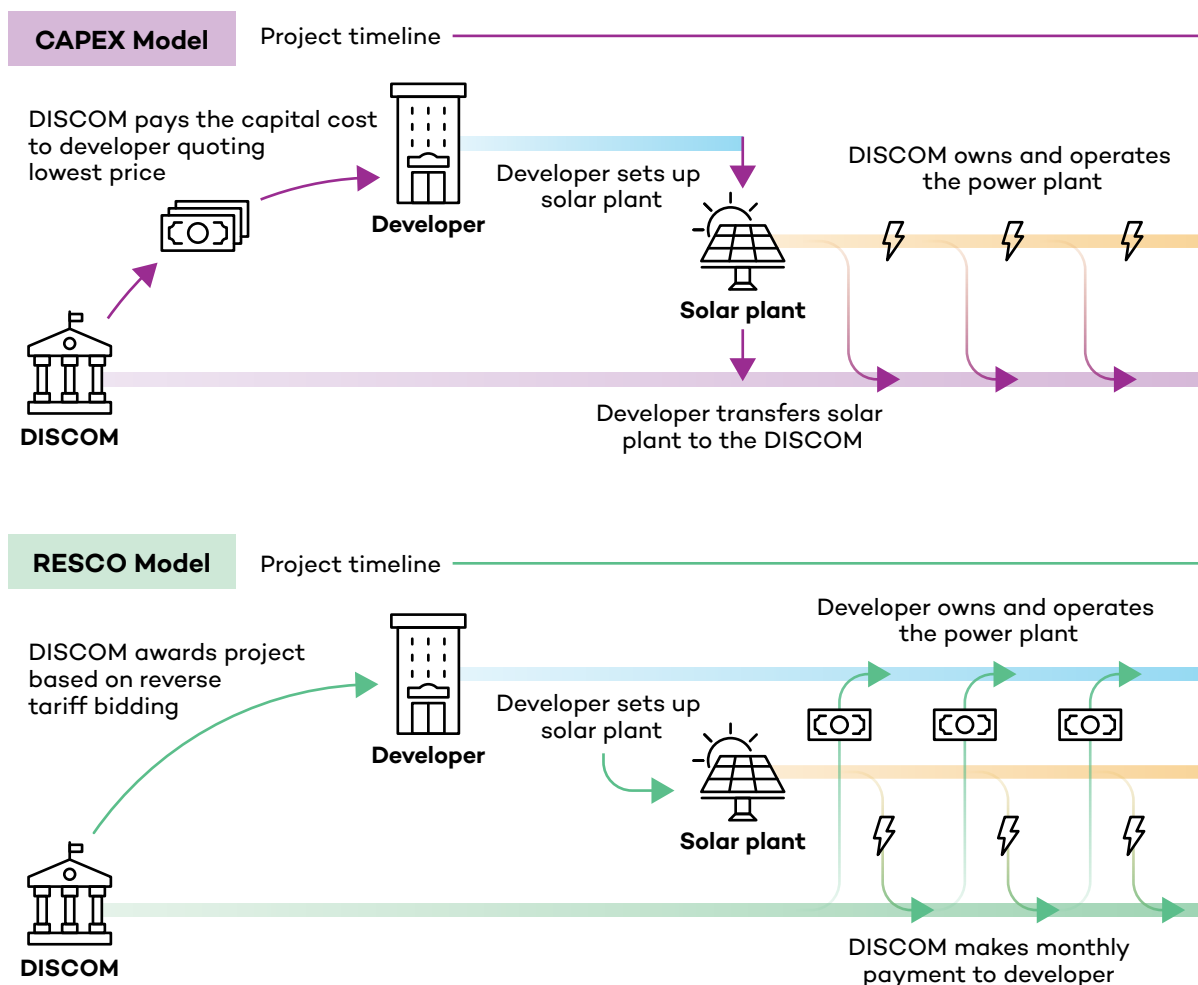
CAPEX Model

Project timeline

DISCOM pays the capital cost to developer quoting lowest price

Developer

Developer sets up solar plant

DISCOM owns and operates the power plant

Solar plant

DISCOM

Developer transfers solar plant to the DISCOM

RESCO Model

Project timeline

DISCOM awards project based on reverse tariff bidding

Developer

Developer owns and operates the power plant

Developer sets up solar plant

Solar plant

DISCOM

DISCOM makes monthly payment to developer